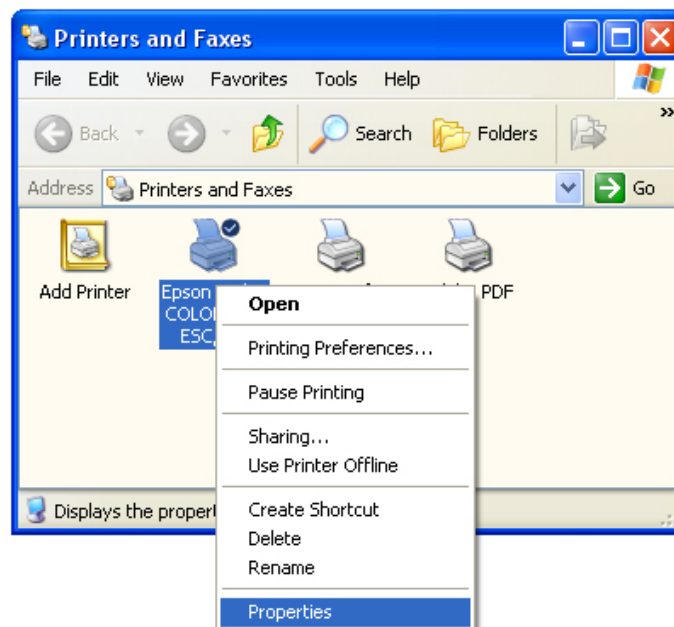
Printers and Faxes

File Edit View Favorites Tools Help

Back Search Folders

Address Printers and Faxes Go

Add Printer

Epson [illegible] COLO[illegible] ESC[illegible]

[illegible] PDF

Open
Printing Preferences...
Pause Printing
Sharing...
Use Printer Offline
Create Shortcut
Delete
Rename
Properties

Displays the propert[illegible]